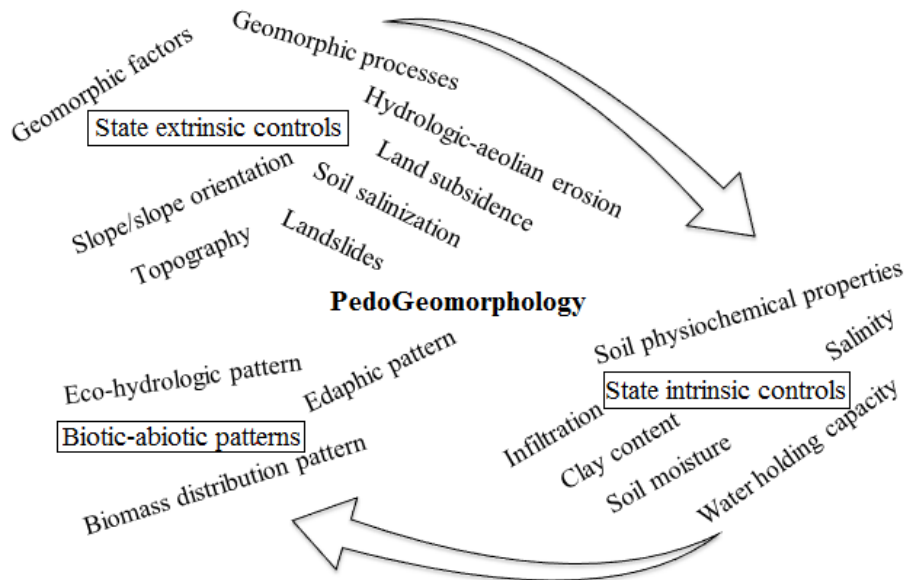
Geomorphic factors

Geomorphic processes

State extrinsic controls

Hydrologic-aeolian erosion

Land subsidence

Soil salinization

Slope/slope orientation

Topography

Landslides

PedoGeomorphology

Soil physiochemical properties

Salinity

State intrinsic controls

Infiltration

Clay content

Soil moisture

Water holding capacity

Eco-hydrologic pattern

Edaphic pattern

Biotic-abiotic patterns

Biomass distribution pattern